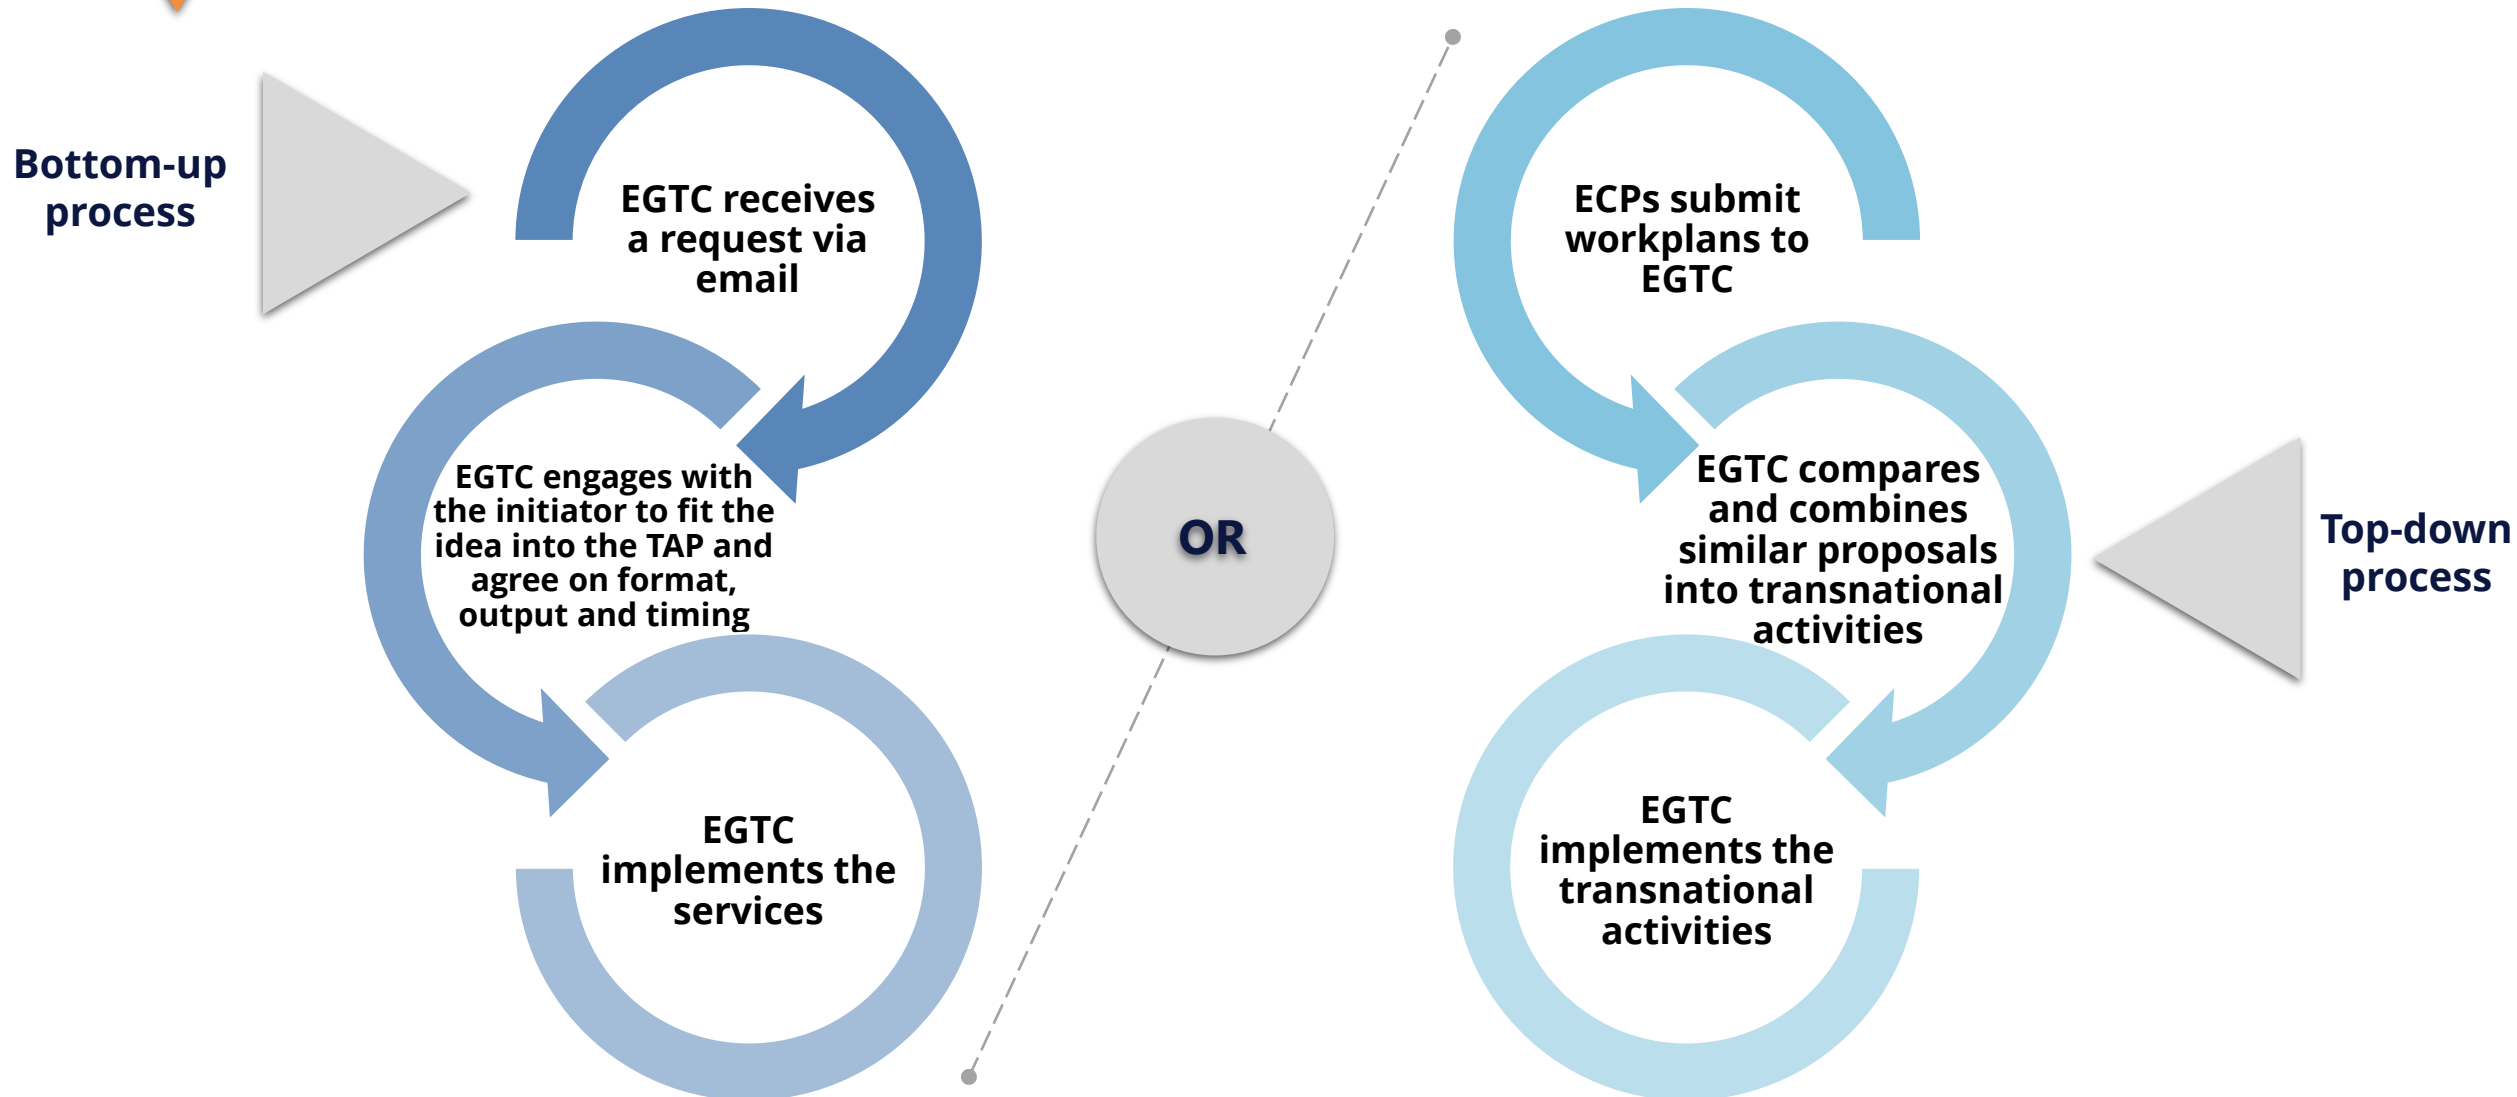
Bottom-up process

EGTC receives a request via email

EGTC engages with the initiator to fit the idea into the TAP and agree on format, output and timing

EGTC implements the services

OR

ECPs submit workplans to EGTC

EGTC compares and combines similar proposals into transnational activities

EGTC implements the transnational activities

Top-down process